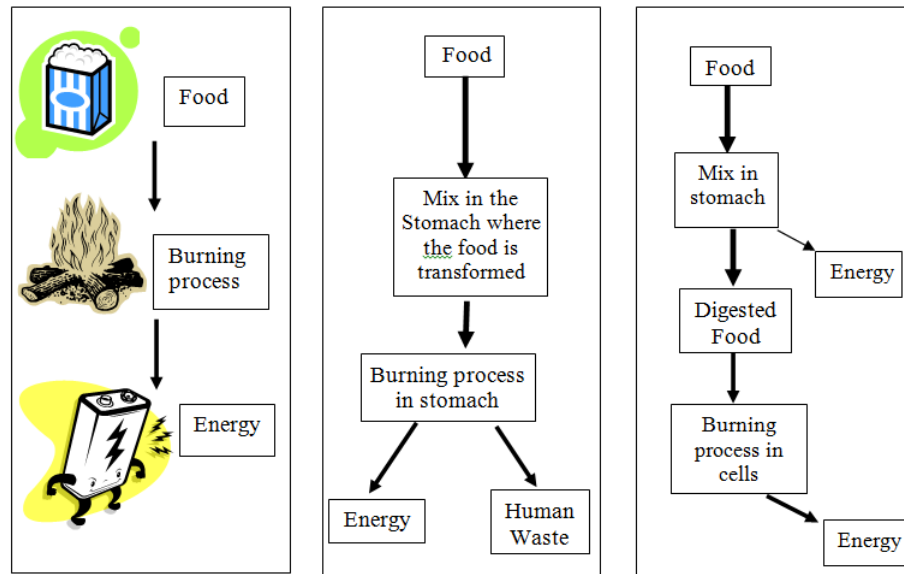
Food

Burning process

Energy

Food

Mix in the Stomach where the food is transformed

Burning process in stomach

Energy

Human Waste

Food

Mix in stomach

Energy

Digested Food

Burning process in cells

Energy